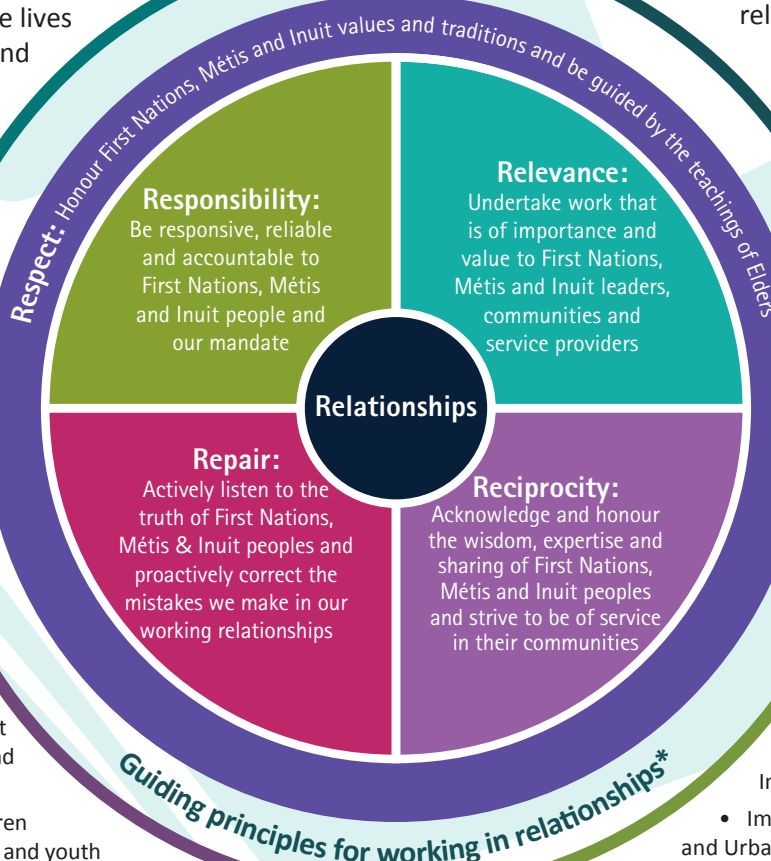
e lives
nd

rel

Respect: Honour First Nations, Métis and Inuit values and traditions and be guided by the teachings of Elders

Responsibility:
Be responsive, reliable and accountable to First Nations, Métis and Inuit people and our mandate

Relevance:
Undertake work that is of importance and value to First Nations, Métis and Inuit leaders, communities and service providers

Relationships

Repair:
Actively listen to the truth of First Nations, Métis & Inuit peoples and proactively correct the mistakes we make in our working relationships

Reciprocity:
Acknowledge and honour the wisdom, expertise and sharing of First Nations, Métis and Inuit peoples and strive to be of service in their communities

Guiding principles for working in relationships*

t
nd

ren
and youth

In
• Im
and Urba